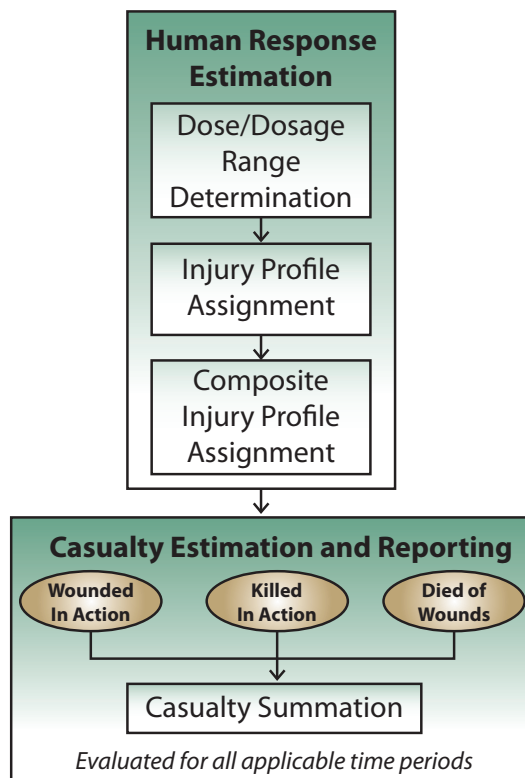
Human Response Estimation

Dose/Dosage Range Determination

Injury Profile Assignment

Composite Injury Profile Assignment

Casualty Estimation and Reporting

Wounded In Action

Killed In Action

Died of Wounds

Casualty Summation

Evaluated for all applicable time periods